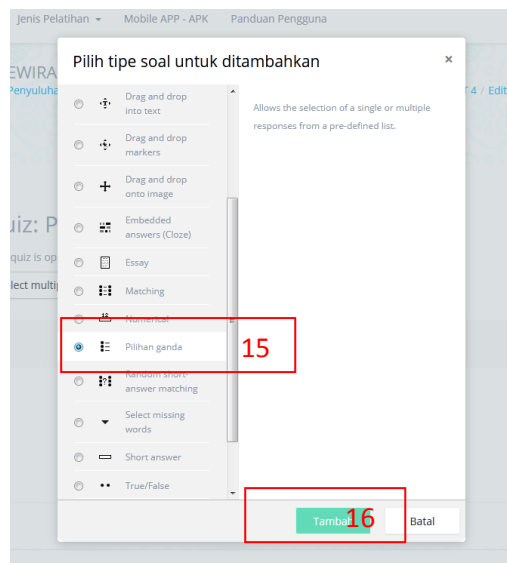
Jenis Pelatihan ▾ Mobile APP - APK Panduan Pengguna

EWIRA
Penyuluha
uiz: P
quiz is op
lect multip

7 4 / Edit

Pilih tipe soal untuk ditambahkan ×

Drag and drop into text
Drag and drop markers
Drag and drop onto image
Embedded answers (Cloze)
Essay
Matching
Numerical
Pilihan ganda
Random short-answer matching
Select missing words
Short answer
True/False

Allows the selection of a single or multiple responses from a pre-defined list.

15

Tambah 16 Batal